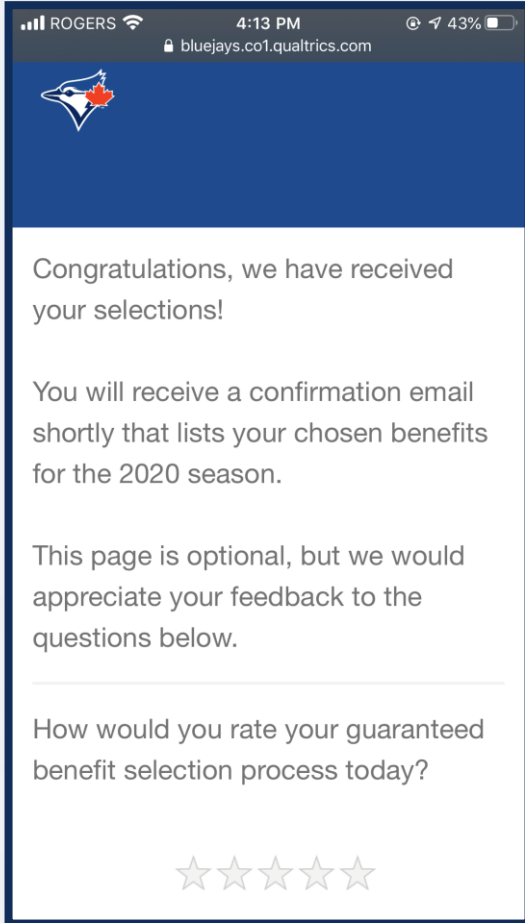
ROGERS 4:13 PM 43%
bluejays.co1.qualtrics.com

Congratulations, we have received your selections!

You will receive a confirmation email shortly that lists your chosen benefits for the 2020 season.

This page is optional, but we would appreciate your feedback to the questions below.

How would you rate your guaranteed benefit selection process today?